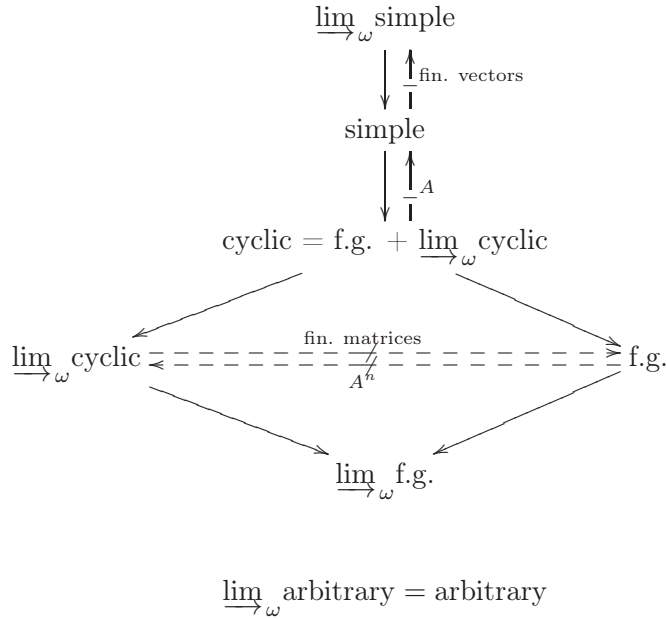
$\varinjlim_{\omega}$ simple

fin. vectors

simple

$A$

cyclic = f.g. + $\varinjlim_{\omega}$ cyclic

$\varinjlim_{\omega}$ cyclic

fin. matrices

$A^n$

f.g.

$\varinjlim_{\omega}$ f.g.

$\varinjlim_{\omega}$ arbitrary = arbitrary